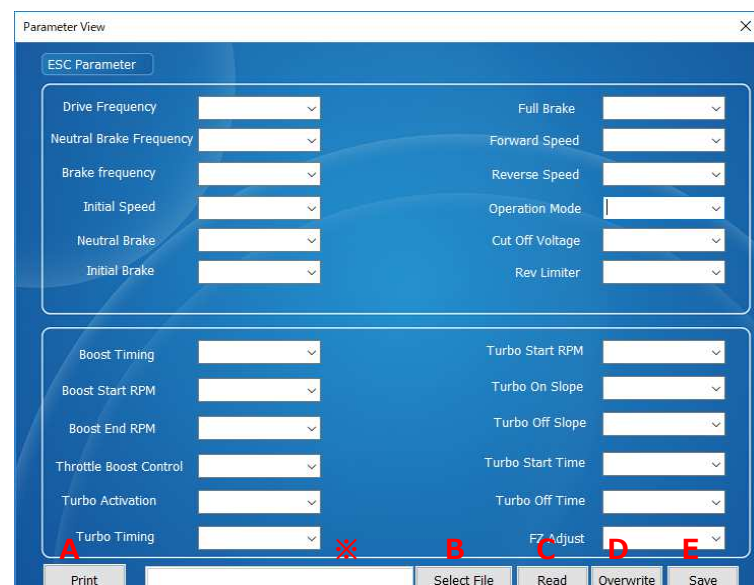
Parameter View

ESC Parameter

Drive Frequency
Neutral Brake Frequency
Brake frequency
Initial Speed
Neutral Brake
Initial Brake

Full Brake
Forward Speed
Reverse Speed
Operation Mode
Cut Off Voltage
Rev Limiter

Boost Timing
Boost Start RPM
Boost End RPM
Throttle Boost Control
Turbo Activation
Turbo Timing

Turbo Start RPM
Turbo On Slope
Turbo Off Slope
Turbo Start Time
Turbo Off Time
FZ Adjust

A ※ B C D E

Print Select File Read Overwrite Save